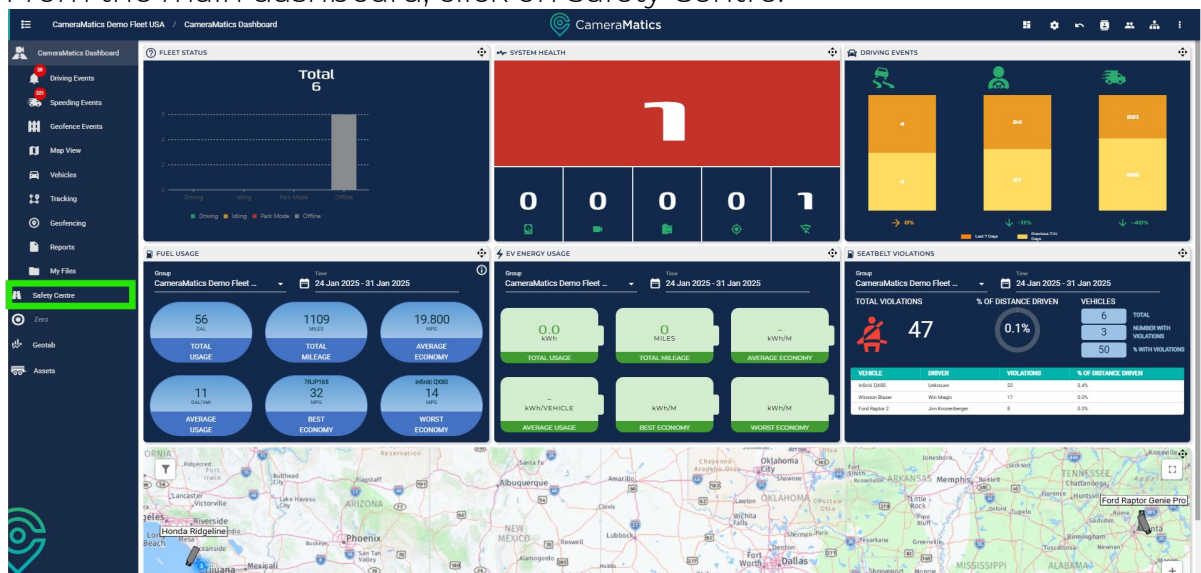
CameraMatics Demo Fleet USA / CameraMatics Dashboard

CameraMatics

CameraMatics Dashboard
28 Driving Events
221 Speeding Events
Geofence Events
Map View
Vehicles
Tracking
Geofencing
Reports
My Files
Safety Centre
Zero
Geotab
Assets

FLEET STATUS
Total
6
Driving Idling Park Mode Offline

SYSTEM HEALTH
1
0 0 0 0 1

DRIVING EVENTS
4 24 221
4 27 366
0% -11% -40%
Last 7 Days Previous 7-14 Days

FUEL USAGE
Group
CameraMatics Demo Fleet ...
Time
24 Jan 2025 - 31 Jan 2025

| 56 GAL TOTAL USAGE | 1109 MILES TOTAL MILEAGE | 19.800 MPG AVERAGE ECONOMY |
|---|---|---|
| 11 GAL/Veh AVERAGE USAGE | 78JP165 32 MPG BEST ECONOMY | Infiniti QX80 14 MPG WORST ECONOMY |

EV ENERGY USAGE
Group
CameraMatics Demo Fleet ...
Time
24 Jan 2025 - 31 Jan 2025

| 0.0 kWh TOTAL USAGE | 0 MILES TOTAL MILEAGE | - kWh/M AVERAGE ECONOMY |
|---|---|---|
| - kWh/VEHICLE AVERAGE USAGE | kWh/M BEST ECONOMY | kWh/M WORST ECONOMY |

SEATBELT VIOLATIONS
Group
CameraMatics Demo Fleet ...
Time
24 Jan 2025 - 31 Jan 2025
TOTAL VIOLATIONS % OF DISTANCE DRIVEN VEHICLES
47 0.1%
6 TOTAL
3 NUMBER WITH VIOLATIONS
50 % WITH VIOLATIONS

| VEHICLE | DRIVER | VIOLATIONS | % OF DISTANCE DRIVEN |
|---|---|---|---|
| Infiniti QX80 | Unknown | 22 | 0.4% |
| Winston Blazer | Win Magin | 17 | 0.0% |
| Ford Raptor 2 | Jim Kronenberger | 8 | 0.0% |

Honda Ridgeline
Ford Raptor Genie Pro
Lancaster Victorville Riverside Phoenix Flagstaff ARIZONA Albuquerque NEW MEXICO Santa Fe Amarillo Clovis Oklahoma City OKLAHOMA Wichita Falls Fort Worth Dallas ARKANSAS Memphis Nashville TENNESSEE Huntsville Birmingham ALABAMA MISSISSIPPI Tijuana Mexicali Beach Lake Havasu City Shawnee Knoxville Atlanta